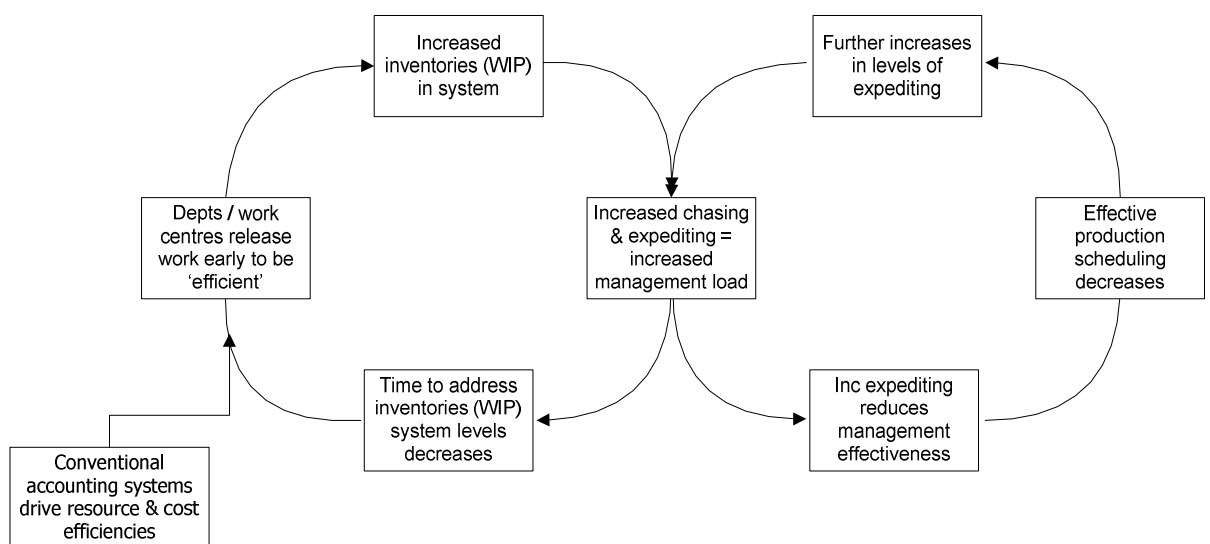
Increased inventories (WIP) in system

Further increases in levels of expediting

Depts / work centres release work early to be 'efficient'

Increased chasing & expediting = increased management load

Effective production scheduling decreases

Time to address inventories (WIP) system levels decreases

Inc expediting reduces management effectiveness

Conventional accounting systems drive resource & cost efficiencies